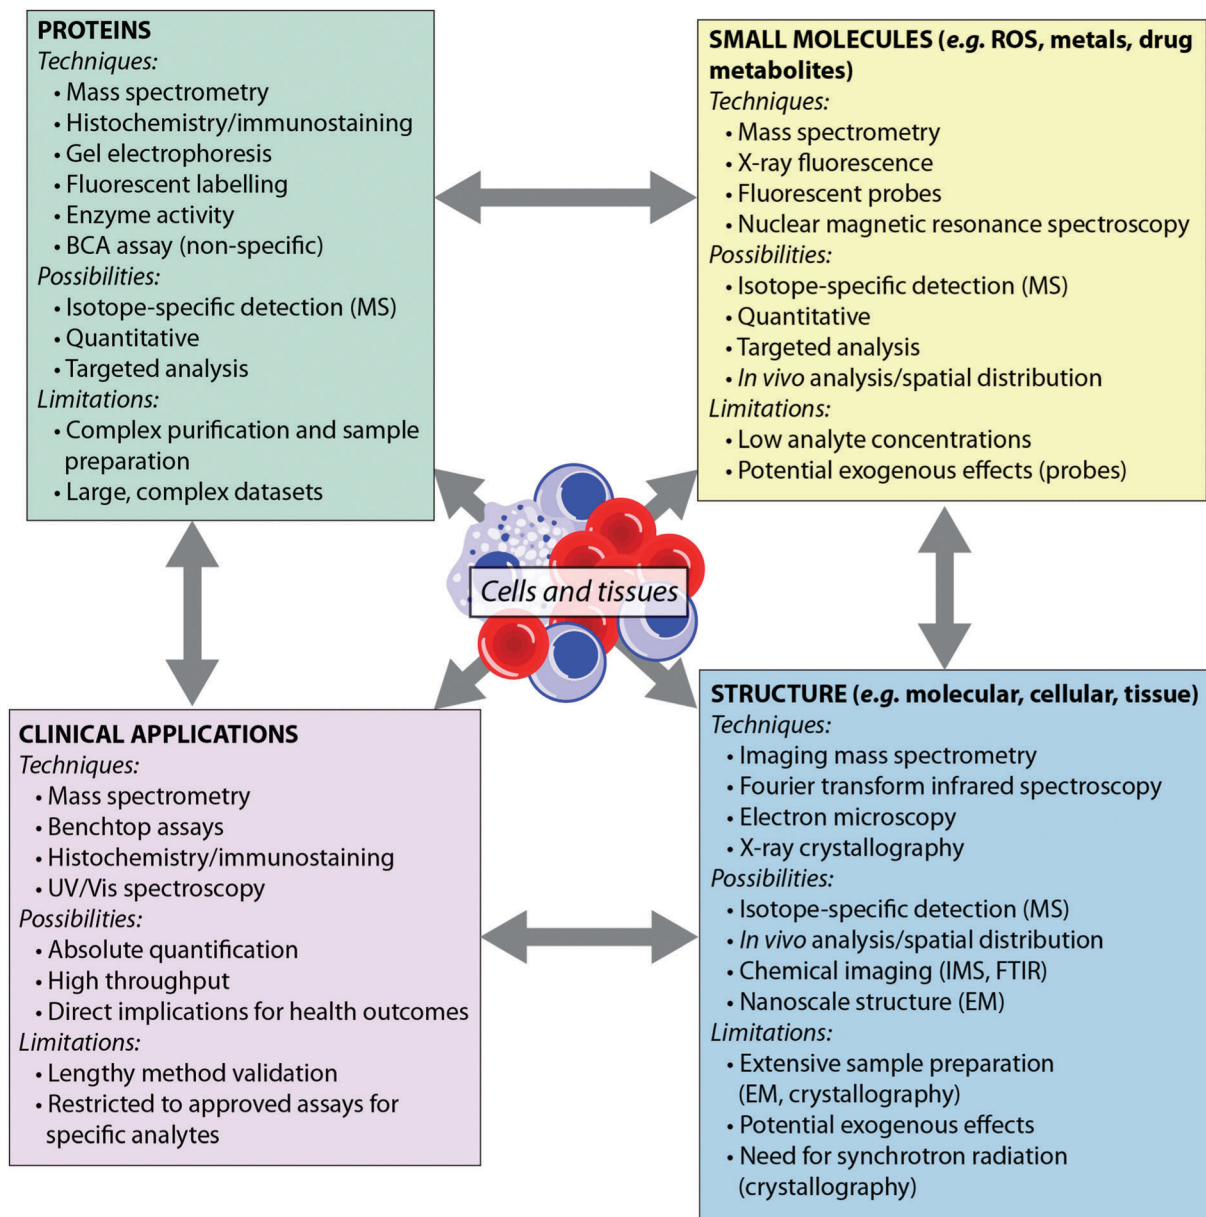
PROTEINS
Techniques:
• Mass spectrometry
• Histochemistry/immunostaining
• Gel electrophoresis
• Fluorescent labelling
• Enzyme activity
• BCA assay (non-specific)
Possibilities:
• Isotope-specific detection (MS)
• Quantitative
• Targeted analysis
Limitations:
• Complex purification and sample preparation
• Large, complex datasets

SMALL MOLECULES (e.g. ROS, metals, drug metabolites)
Techniques:
• Mass spectrometry
• X-ray fluorescence
• Fluorescent probes
• Nuclear magnetic resonance spectroscopy
Possibilities:
• Isotope-specific detection (MS)
• Quantitative
• Targeted analysis
• In vivo analysis/spatial distribution
Limitations:
• Low analyte concentrations
• Potential exogenous effects (probes)

Cells and tissues

CLINICAL APPLICATIONS
Techniques:
• Mass spectrometry
• Benchtop assays
• Histochemistry/immunostaining
• UV/Vis spectroscopy
Possibilities:
• Absolute quantification
• High throughput
• Direct implications for health outcomes
Limitations:
• Lengthy method validation
• Restricted to approved assays for specific analytes

STRUCTURE (e.g. molecular, cellular, tissue)
Techniques:
• Imaging mass spectrometry
• Fourier transform infrared spectroscopy
• Electron microscopy
• X-ray crystallography
Possibilities:
• Isotope-specific detection (MS)
• In vivo analysis/spatial distribution
• Chemical imaging (IMS, FTIR)
• Nanoscale structure (EM)
Limitations:
• Extensive sample preparation (EM, crystallography)
• Potential exogenous effects
• Need for synchrotron radiation (crystallography)